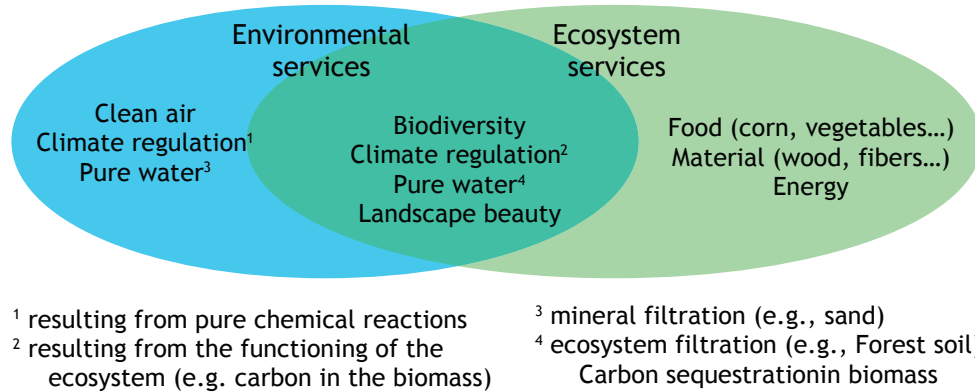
Environmental services

Ecosystem services

Clean air
Climate regulation$^1$
Pure water$^3$

Biodiversity
Climate regulation$^2$
Pure water$^4$
Landscape beauty

Food (corn, vegetables…)
Material (wood, fibers…)
Energy

$^1$ resulting from pure chemical reactions
$^2$ resulting from the functioning of the ecosystem (e.g. carbon in the biomass)

$^3$ mineral filtration (e.g., sand)
$^4$ ecosystem filtration (e.g., Forest soil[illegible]
Carbon sequestrationin biomass